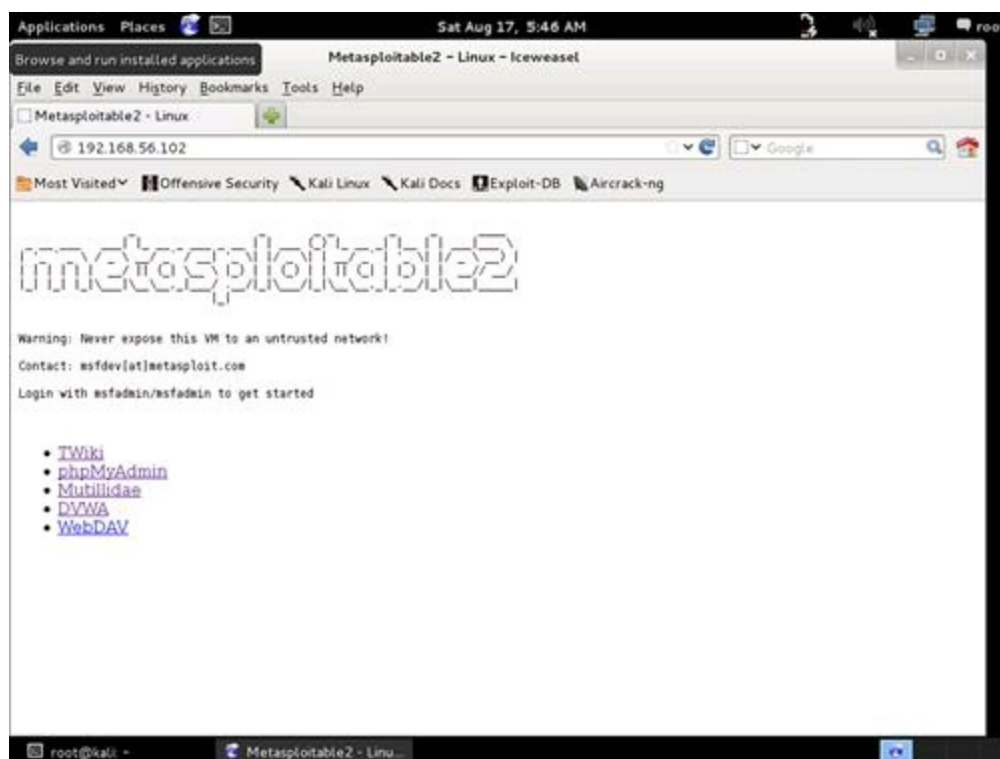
Applications Places Sat Aug 17, 5:46 AM roo

Browse and run installed applications Metasploitable2 - Linux - Iceweasel

File Edit View History Bookmarks Tools Help

Metasploitable2 - Linux

192.168.56.102

Google

Most Visited Offensive Security Kali Linux Kali Docs Exploit-DB Aircrack-ng

metasploitable2

Warning: Never expose this VM to an untrusted network!

Contact: msfdev[at]metasploit.com

Login with msfadmin/msfadmin to get started

- TWiki
- phpMyAdmin
- Mutillidae
- DVWA
- WebDAV

root@kali: ~ Metasploitable2 - Linu...